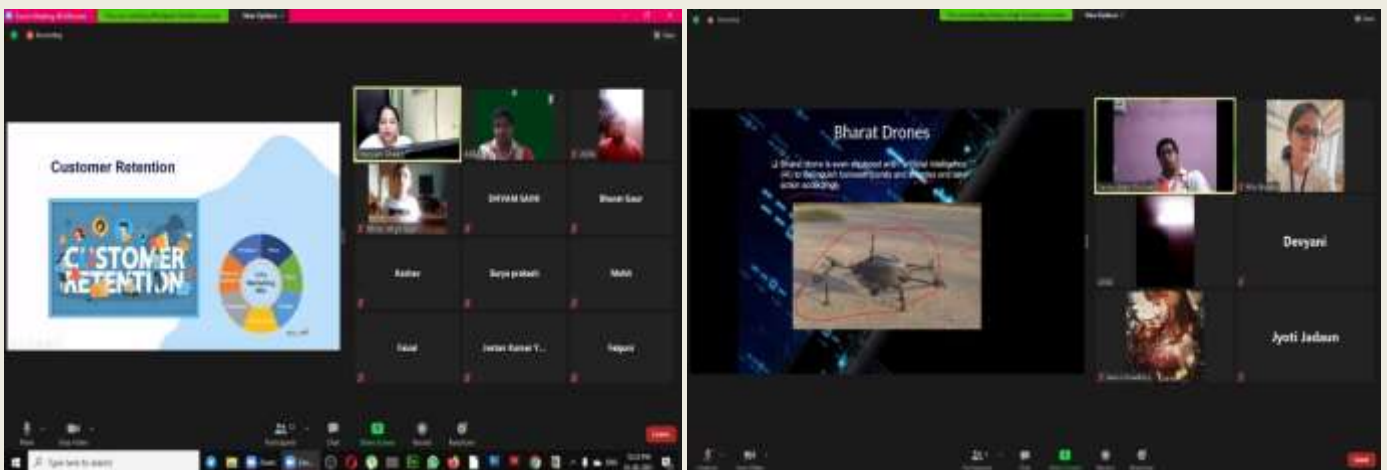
Recording

Customer Retention

CUSTOMER RETENTION

DHYAN SAINI

Bharat Gaur

Keshav

Surya prakash

Mohit

Faisal

Jeetan Kumar Y...

Falguni

Leave

Type here to search

Bharat Drones

Devyani

Jyoti Jadaun